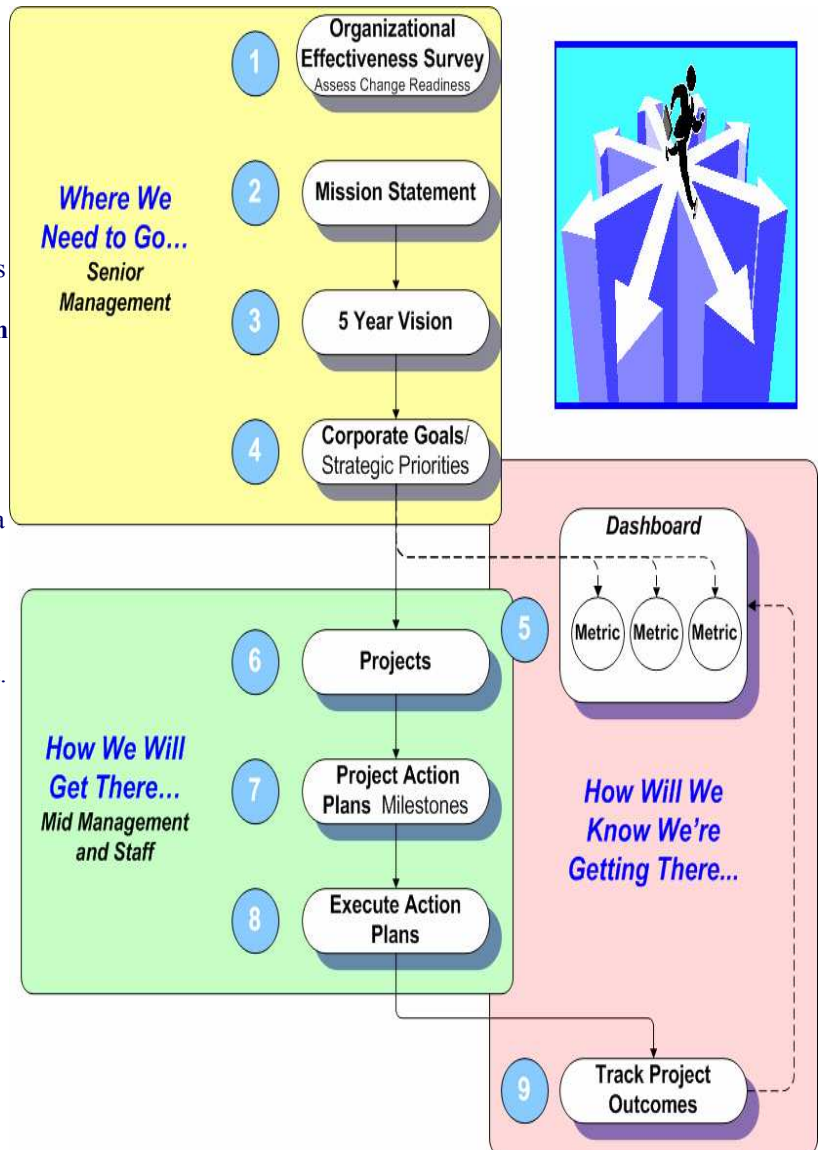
Where We Need to Go...
Senior Management

1 Organizational Effectiveness Survey
Assess Change Readiness

2 Mission Statement

3 5 Year Vision

4 Corporate Goals/ Strategic Priorities

Dashboard

Metric Metric Metric

5

How We Will Get There...
Mid Management and Staff

6 Projects

7 Project Action Plans Milestones

8 Execute Action Plans

How Will We Know We're Getting There...

9 Track Project Outcomes